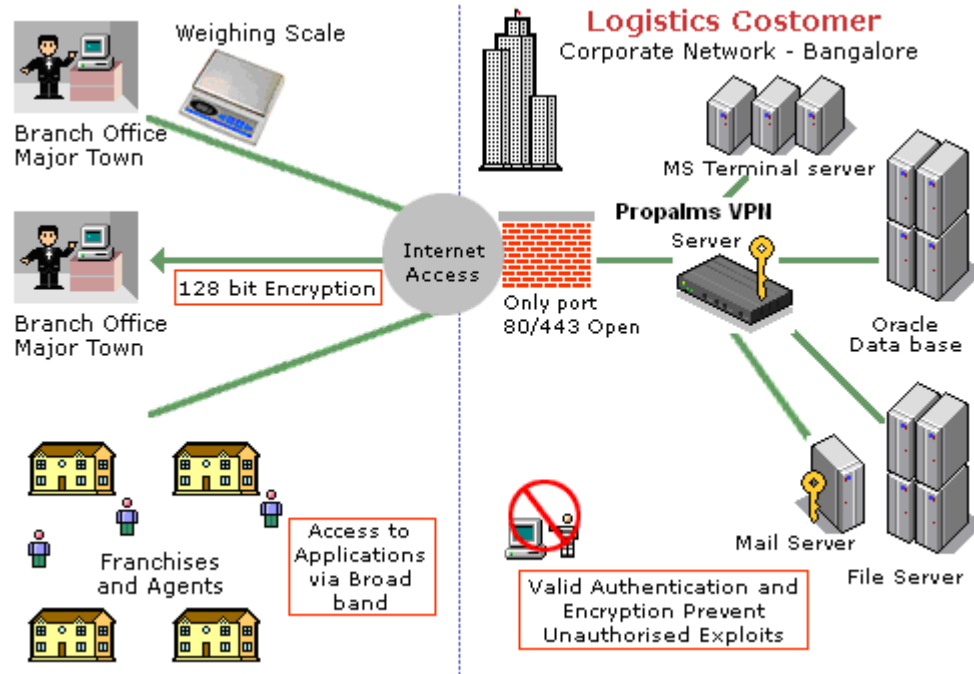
Weighing Scale

Branch Office
Major Town

128 bit Encryption

Branch Office
Major Town

Internet
Access

Franchises
and Agents

Access to
Applications
via Broad
band

Logistics Costomer
Corporate Network - Bangalore

MS Terminal server

Propalms VPN
Server

Only port
80/443 Open

Oracle
Data base

Mail Server

File Server

Valid Authentication and
Encryption Prevent
Unauthorised Exploits